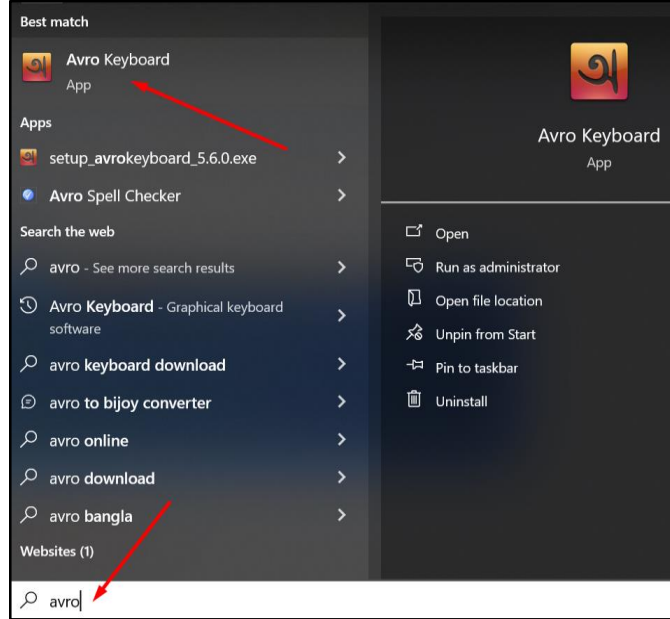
Best match

অ Avro Keyboard
App

Apps

setup_avrokeyboard_5.6.0.exe

Avro Spell Checker

Search the web

avro - See more search results

Avro Keyboard - Graphical keyboard software

avro keyboard download

avro to bijoy converter

avro online

avro download

avro bangla

Websites (1)

avro

অ

Avro Keyboard
App

Open

Run as administrator

Open file location

Unpin from Start

Pin to taskbar

Uninstall